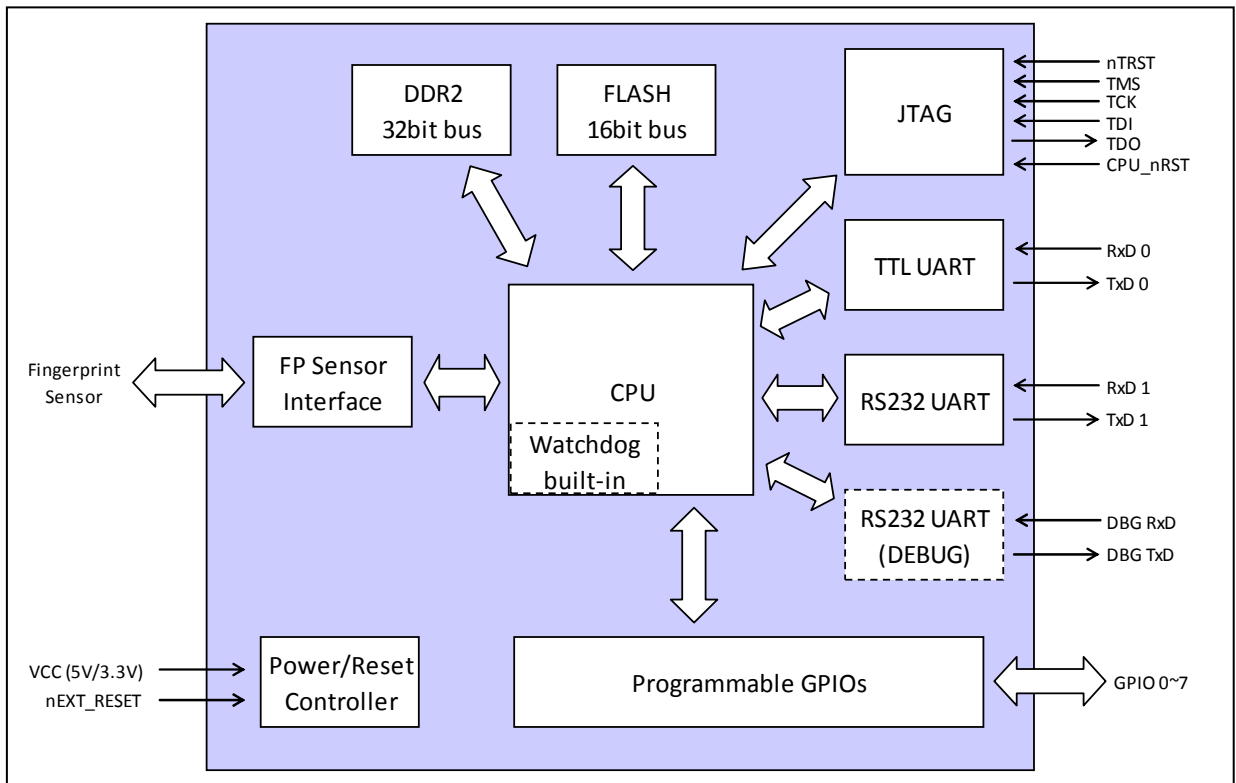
DDR2
32bit bus

FLASH
16bit bus

JTAG

nTRST
TMS
TCK
TDI
TDO
CPU_nRST

TTL UART

RxD 0
TxD 0

Fingerprint Sensor

FP Sensor Interface

CPU

Watchdog built-in

RS232 UART

RxD 1
TxD 1

RS232 UART (DEBUG)

DBG RxD
DBG TxD

VCC (5V/3.3V)
nEXT_RESET

Power/Reset Controller

Programmable GPIOs

GPIO 0~7